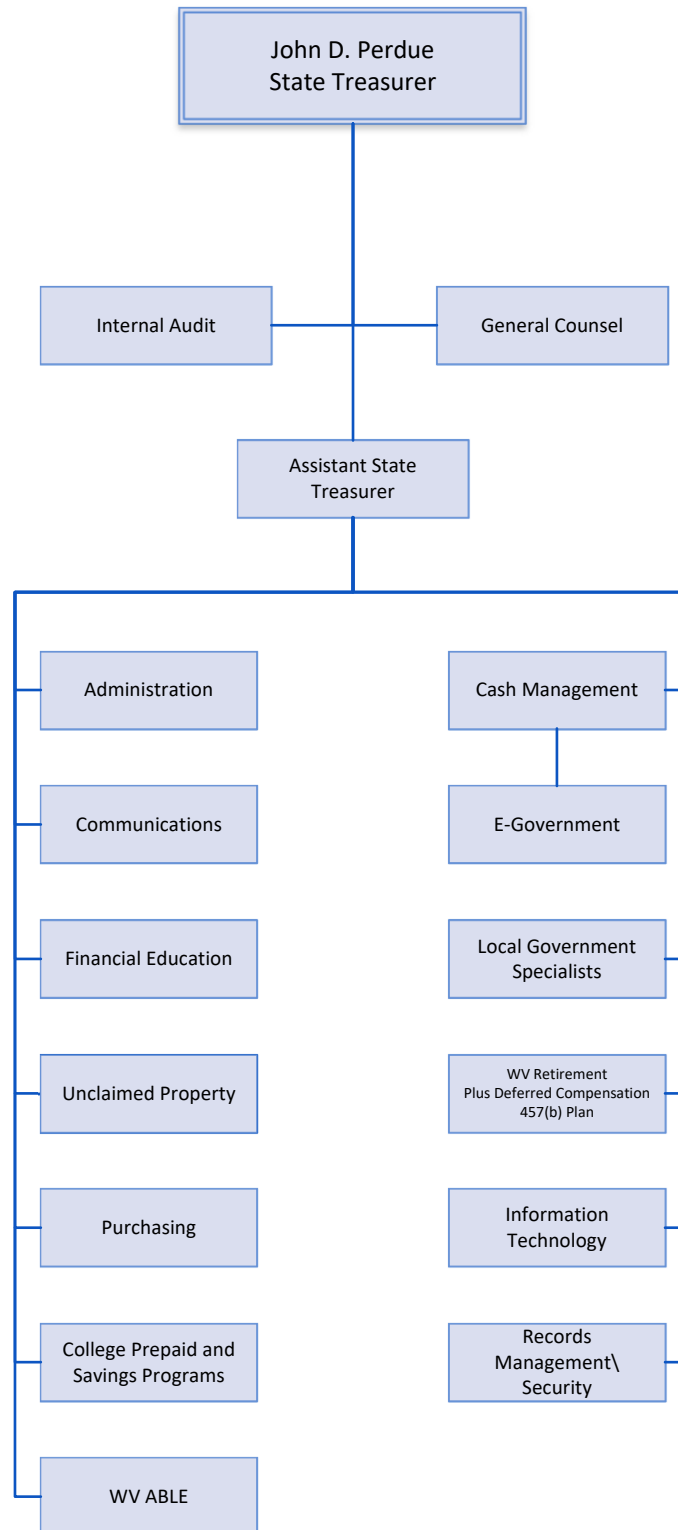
John D. Perdue
State Treasurer

Internal Audit

General Counsel

Assistant State Treasurer

Administration

Communications

Financial Education

Unclaimed Property

Purchasing

College Prepaid and Savings Programs

WV ABLE

Cash Management

E-Government

Local Government Specialists

WV Retirement Plus Deferred Compensation 457(b) Plan

Information Technology

Records Management\ Security